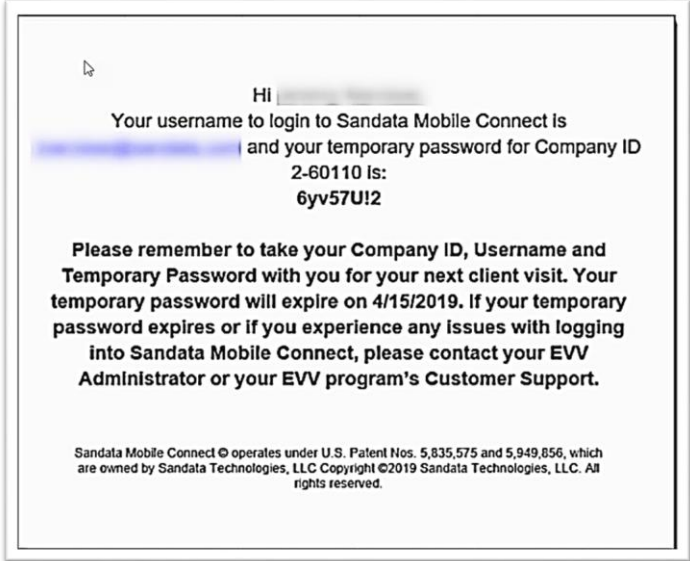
Hi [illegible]
Your username to login to Sandata Mobile Connect is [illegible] and your temporary password for Company ID 2-60110 is:
6yv57U!2

Please remember to take your Company ID, Username and Temporary Password with you for your next client visit. Your temporary password will expire on 4/15/2019. If your temporary password expires or if you experience any issues with logging into Sandata Mobile Connect, please contact your EVV Administrator or your EVV program's Customer Support.

Sandata Mobile Connect © operates under U.S. Patent Nos. 5,835,575 and 5,949,856, which are owned by Sandata Technologies, LLC Copyright ©2019 Sandata Technologies, LLC. All rights reserved.